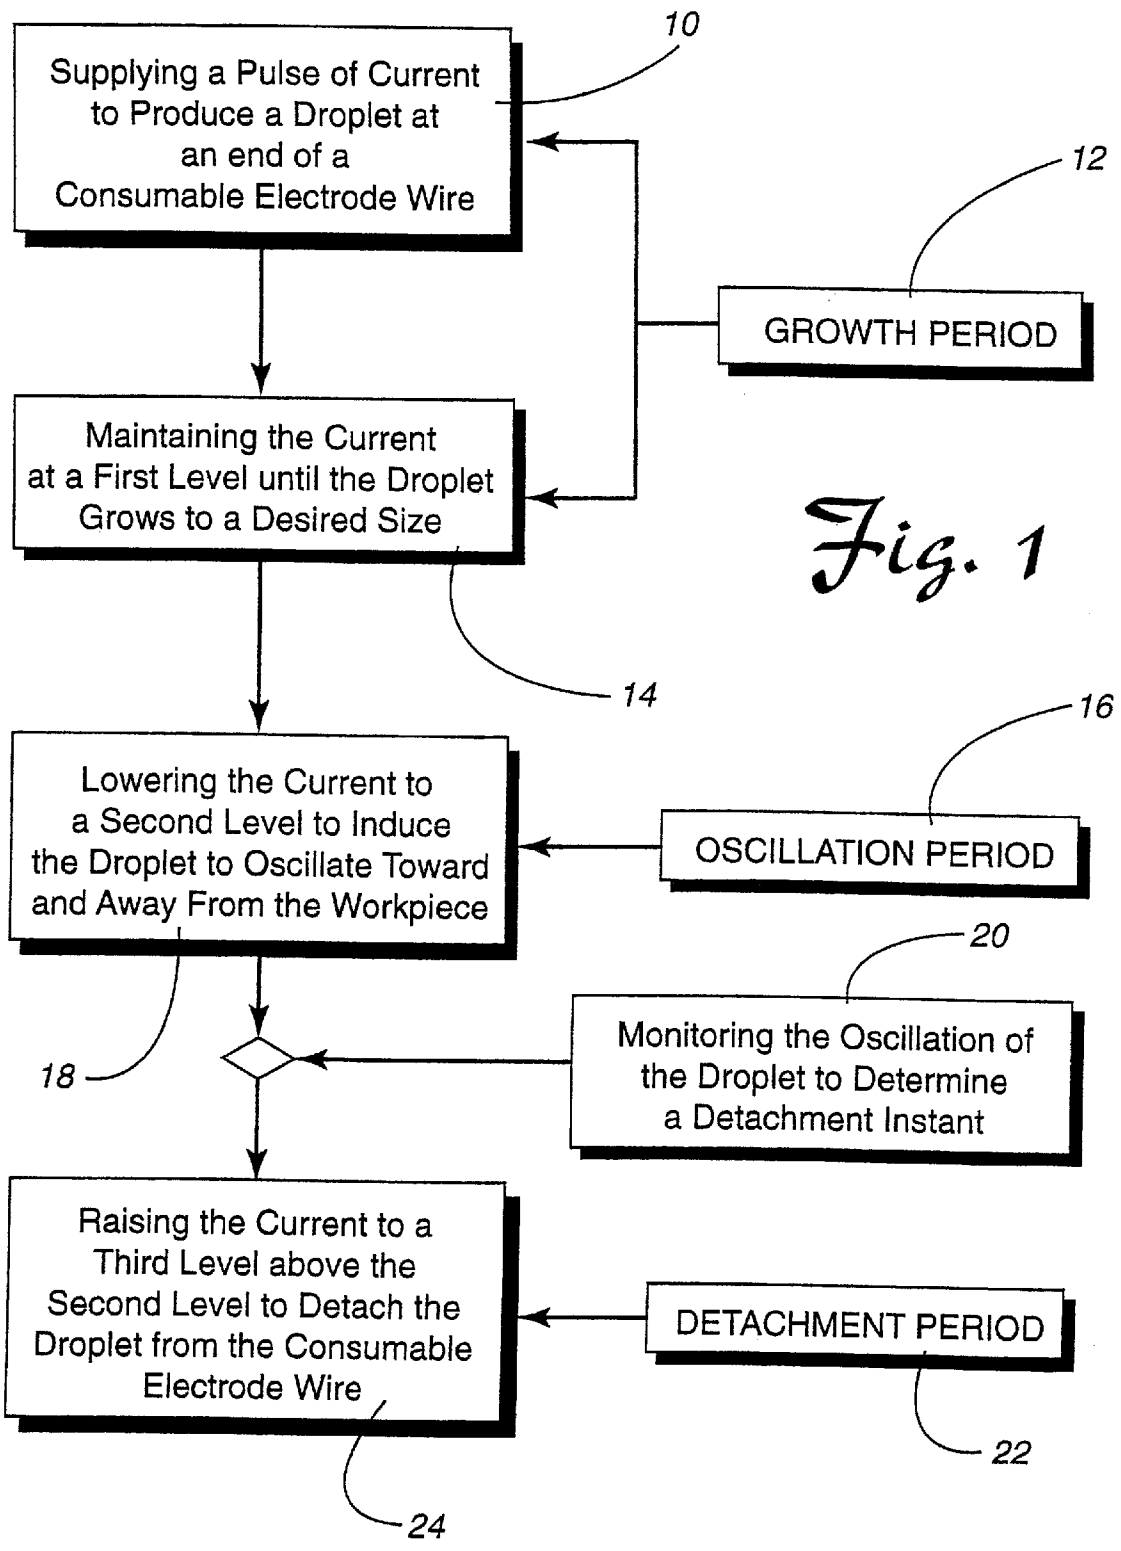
10

Supplying a Pulse of Current to Produce a Droplet at an end of a Consumable Electrode Wire

12

GROWTH PERIOD

Maintaining the Current at a First Level until the Droplet Grows to a Desired Size

Fig. 1

14

16

Lowering the Current to a Second Level to Induce the Droplet to Oscillate Toward and Away From the Workpiece

OSCILLATION PERIOD

20

18

Monitoring the Oscillation of the Droplet to Determine a Detachment Instant

Raising the Current to a Third Level above the Second Level to Detach the Droplet from the Consumable Electrode Wire

DETACHMENT PERIOD

22

24